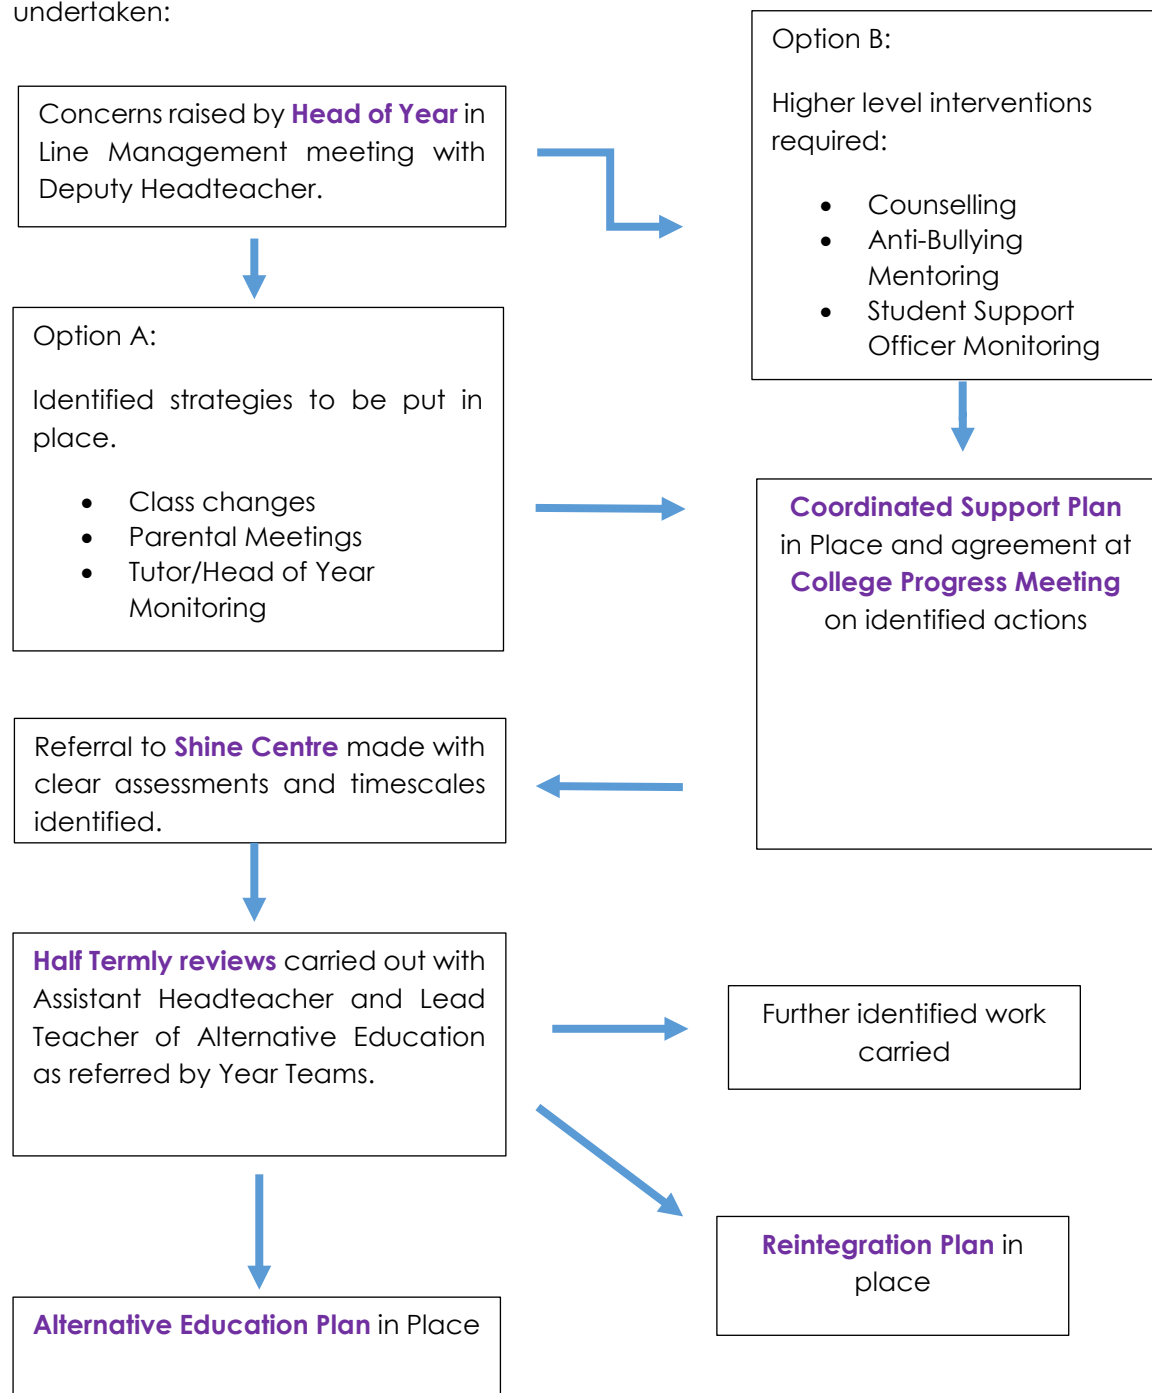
undertaken:

Concerns raised by Head of Year in Line Management meeting with Deputy Headteacher.

Option B:

Higher level interventions required:

- Counselling
- Anti-Bullying Mentoring
- Student Support Officer Monitoring

Option A:

Identified strategies to be put in place.

- Class changes
- Parental Meetings
- Tutor/Head of Year Monitoring

Coordinated Support Plan in Place and agreement at College Progress Meeting on identified actions

Referral to Shine Centre made with clear assessments and timescales identified.

Half Termly reviews carried out with Assistant Headteacher and Lead Teacher of Alternative Education as referred by Year Teams.

Further identified work carried

Reintegration Plan in place

Alternative Education Plan in Place